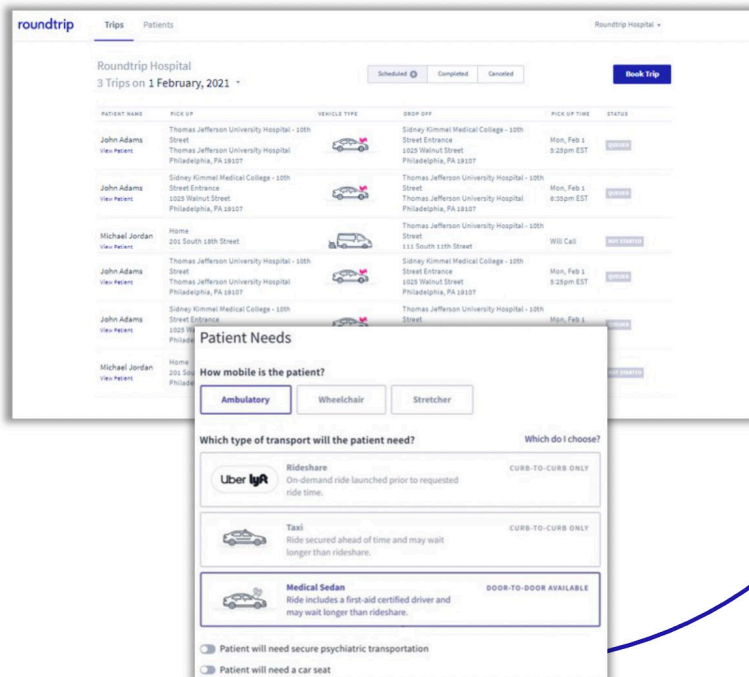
roundtrip

Trips Patients

Roundtrip Hospital ▾

Roundtrip Hospital
3 Trips on 1 February, 2021 ▾

Scheduled 3 Completed Canceled

Book Trip

| PATIENT NAME | PICK UP | VEHICLE TYPE | DROP OFF | PICK UP TIME | STATUS |
|---|---|---|---|---|---|
| John Adams View Patient | Thomas Jefferson University Hospital - 10th Street Thomas Jefferson University Hospital Philadelphia, PA 19107 | | Sidney Kimmel Medical College - 10th Street Entrance 1025 Walnut Street Philadelphia, PA 19107 | Mon, Feb 1 5:25pm EST | QUEUED |
| John Adams View Patient | Sidney Kimmel Medical College - 10th Street Entrance 1025 Walnut Street Philadelphia, PA 19107 | | Thomas Jefferson University Hospital - 10th Street Thomas Jefferson University Hospital Philadelphia, PA 19107 | Mon, Feb 1 6:30pm EST | QUEUED |
| Michael Jordan View Patient | Home 201 South 18th Street | | Thomas Jefferson University Hospital - 10th Street 111 South 11th Street | Will Call | NOT STARTED |
| John Adams View Patient | Thomas Jefferson University Hospital - 10th Street Thomas Jefferson University Hospital Philadelphia, PA 19107 | | Sidney Kimmel Medical College - 10th Street Entrance 1025 Walnut Street Philadelphia, PA 19107 | Mon, Feb 1 5:25pm EST | QUEUED |
| John Adams View Patient | Sidney Kimmel Medical College - 10th Street Entrance 1025 W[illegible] Philade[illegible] | | Thomas Jefferson University Hospital - 10th Street | Mon, Feb 1 | QUEUED |
| Michael Jordan View Patient | Home 201 Sou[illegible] Philade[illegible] | | | | NOT STARTED |

Patient Needs

How mobile is the patient?

Ambulatory Wheelchair Stretcher

Which type of transport will the patient need?

Which do I choose?

Uber lyft
Rideshare
On-demand ride launched prior to requested ride time.
CURB-TO-CURB ONLY

Taxi
Ride secured ahead of time and may wait longer than rideshare.
CURB-TO-CURB ONLY

Medical Sedan
Ride includes a first-aid certified driver and may wait longer than rideshare.
DOOR-TO-DOOR AVAILABLE

Patient will need secure psychiatric transportation

Patient will need a car seat